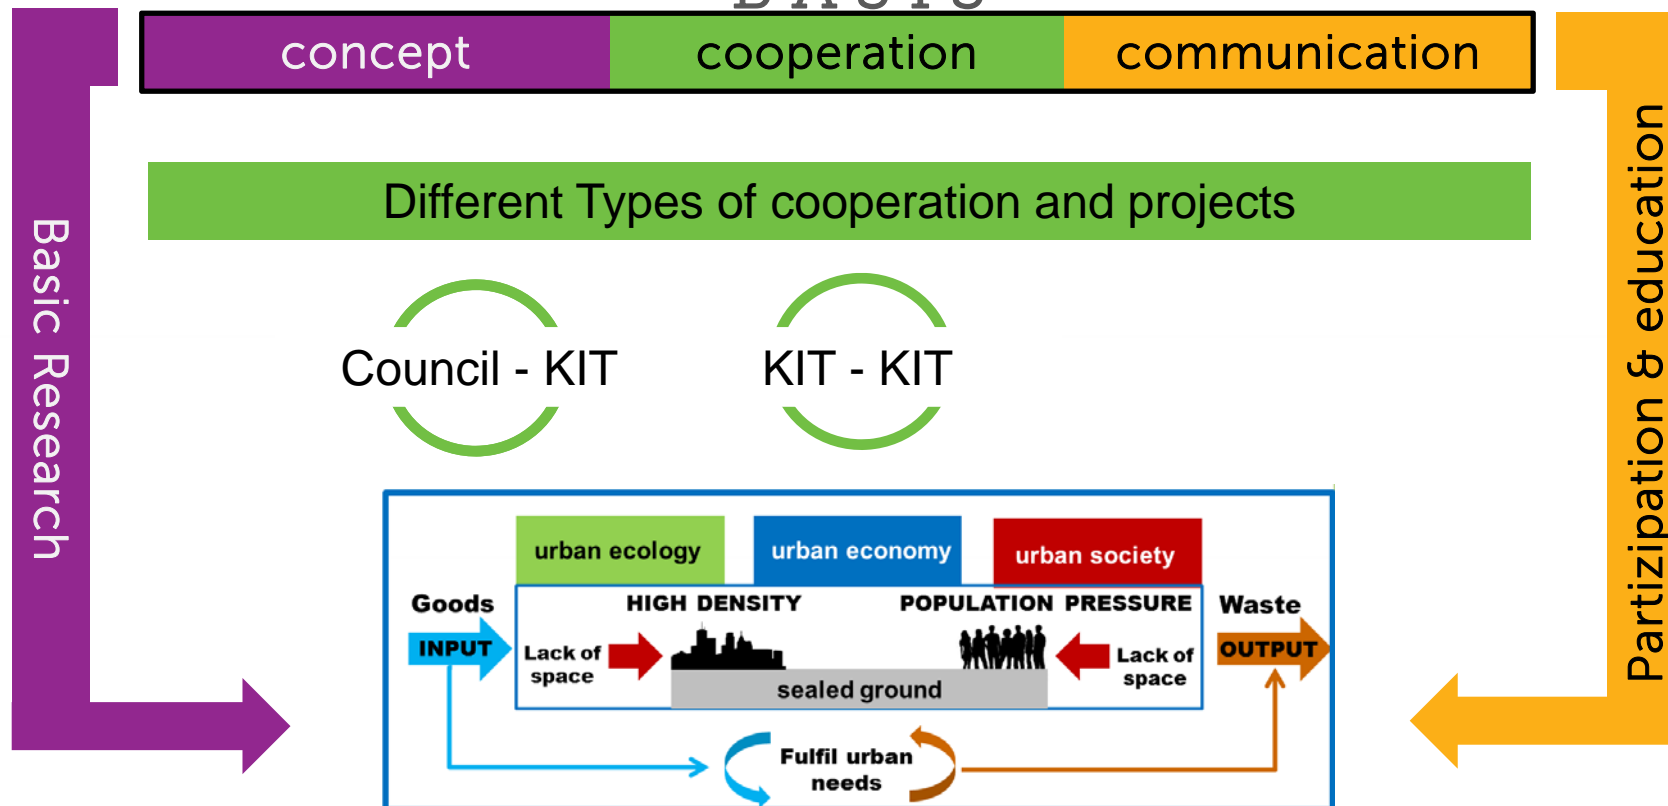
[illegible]

concept cooperation communication

Basic Research

Partizipation & education

Different Types of cooperation and projects

Council - KIT

KIT - KIT

urban ecology urban economy urban society

Goods

INPUT

HIGH DENSITY

POPULATION PRESSURE

Waste

OUTPUT

Lack of space

Lack of space

sealed ground

Fulfil urban needs